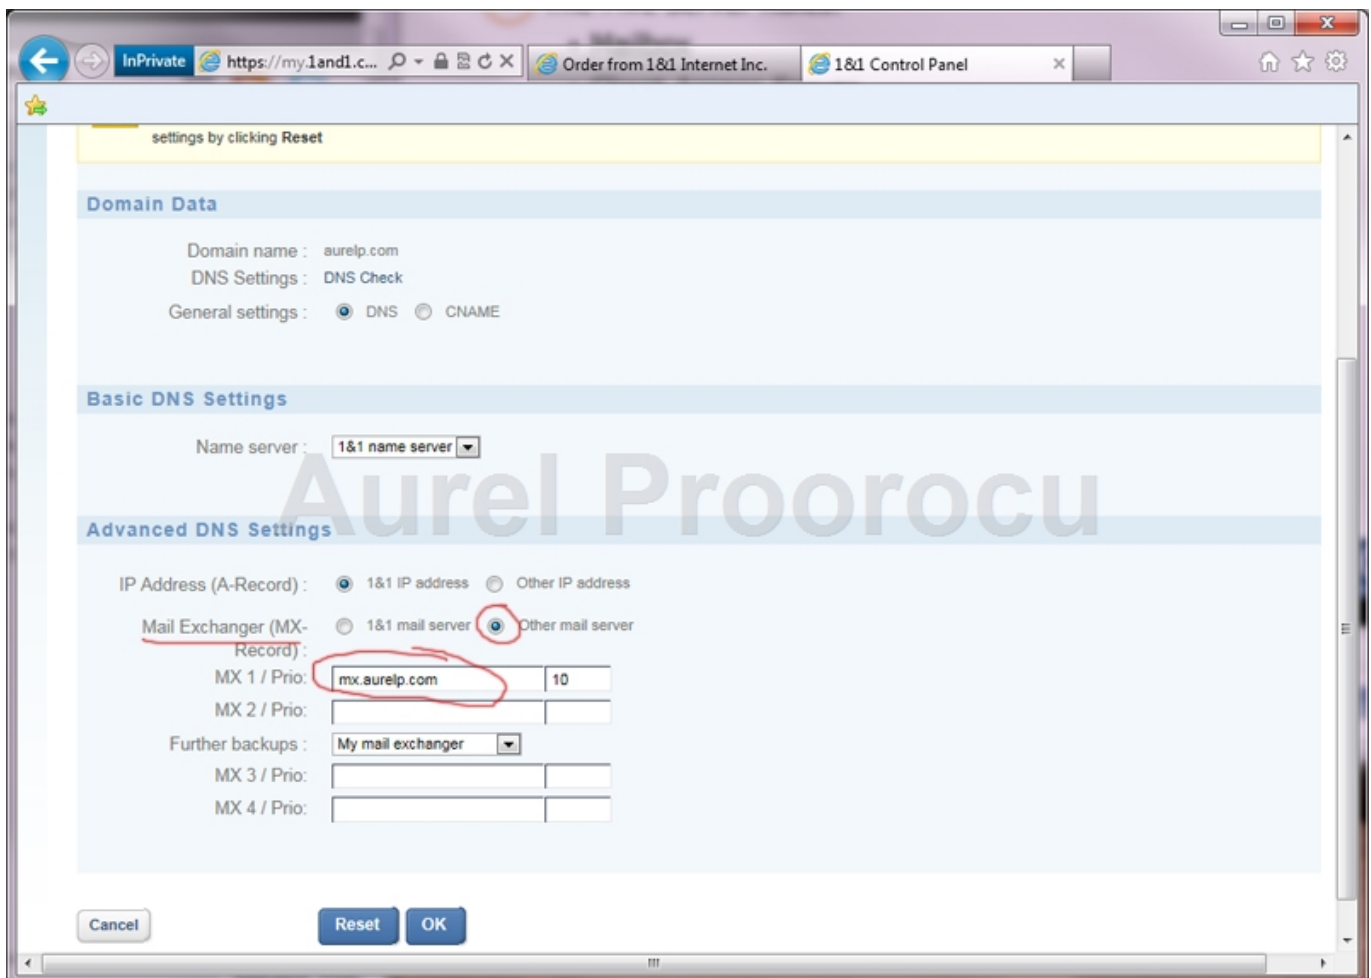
InPrivate https://my.1and1.c... Order from 1&1 Internet Inc. 1&1 Control Panel

settings by clicking Reset

Domain Data

Domain name : aurelp.com
DNS Settings : DNS Check
General settings : DNS CNAME

Basic DNS Settings

Name server : 1&1 name server

Aurel Proorocu

Advanced DNS Settings

IP Address (A-Record) : 1&1 IP address Other IP address
Mail Exchanger (MX-Record) : 1&1 mail server Other mail server
MX 1 / Prio: mx.aurelp.com 10
MX 2 / Prio:
Further backups : My mail exchanger
MX 3 / Prio:
MX 4 / Prio:

Cancel Reset OK